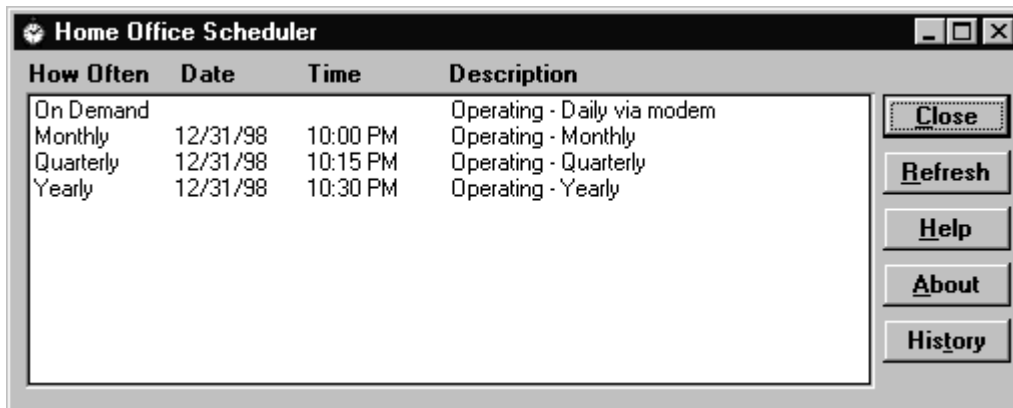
Home Office Scheduler

| How Often | Date | Time | Description |
|---|---|---|---|
| On Demand | | | Operating - Daily via modem |
| Monthly | 12/31/98 | 10:00 PM | Operating - Monthly |
| Quarterly | 12/31/98 | 10:15 PM | Operating - Quarterly |
| Yearly | 12/31/98 | 10:30 PM | Operating - Yearly |

Close
Refresh
Help
About
History